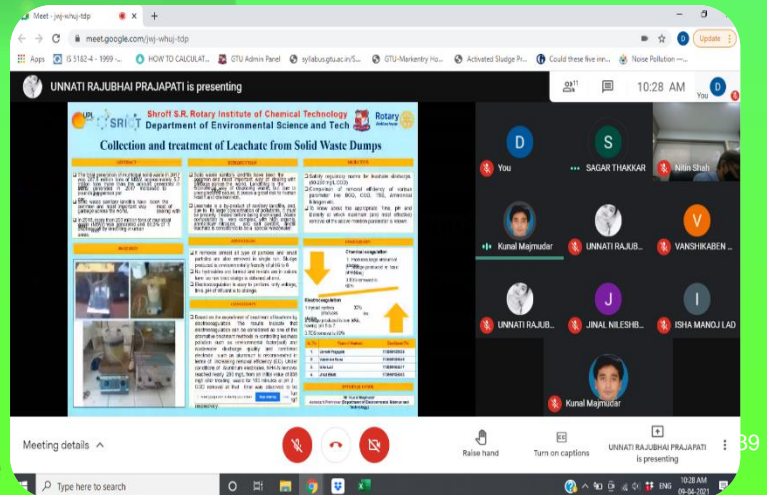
Meet - jwj-whuj-tdp

meet.google.com/jwj-whuj-tdp

Apps IS 5182-4 - 1999 -... HOW TO CALCULAT... GTU Admin Panel syllabus.gtu.ac.in/S... GTU-Markentry Ho... Activated Sludge Pr... Could these five inn... Noise Pollution —...

Update

UNNATI RAJUBHAI PRAJAPATI is presenting

10:28 AM You D

Shroff S.R. Rotary Institute of Chemical Technology
Department of Environmental Science and Tech

Collection and treatment of Leachate from Solid Waste Dumps

ABSTRACT

INTRODUCTION

OBJECTIVES

DISCUSSION

CONCLUSION

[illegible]

D You

S SAGAR THAKKAR

Nitin Shah

Kunal Majmudar

UNNATI RAJUB...

V VANSHIKABEN ...

UNNATI RAJUB...

J JINAL NILESHB...

I ISHA MANOJ LAD

Kunal Majmudar

Meeting details

Raise hand

Turn on captions

UNNATI RAJUBHAI PRAJAPATI is presenting

39

Type here to search

ENG 10:28 AM 09-04-2021